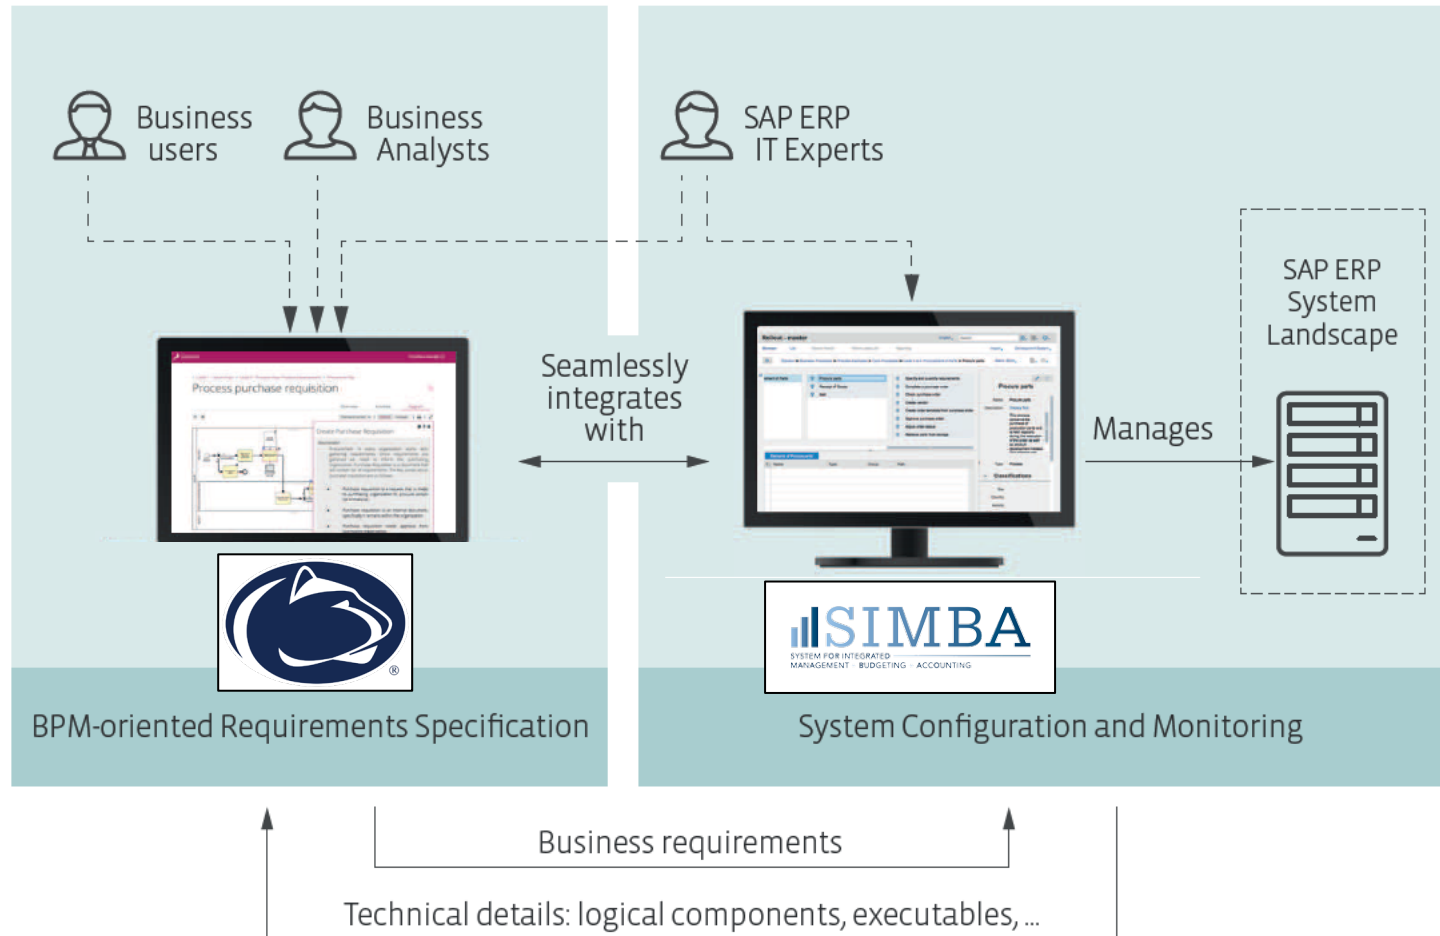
Business users

Business Analysts

SAP ERP IT Experts

SAP ERP System Landscape

Process purchase requisition

Seamlessly integrates with

Manages

SIMBA
SYSTEM FOR INTEGRATED MANAGEMENT · BUDGETING · ACCOUNTING

BPM-oriented Requirements Specification

System Configuration and Monitoring

Business requirements

Technical details: logical components, executables, ...